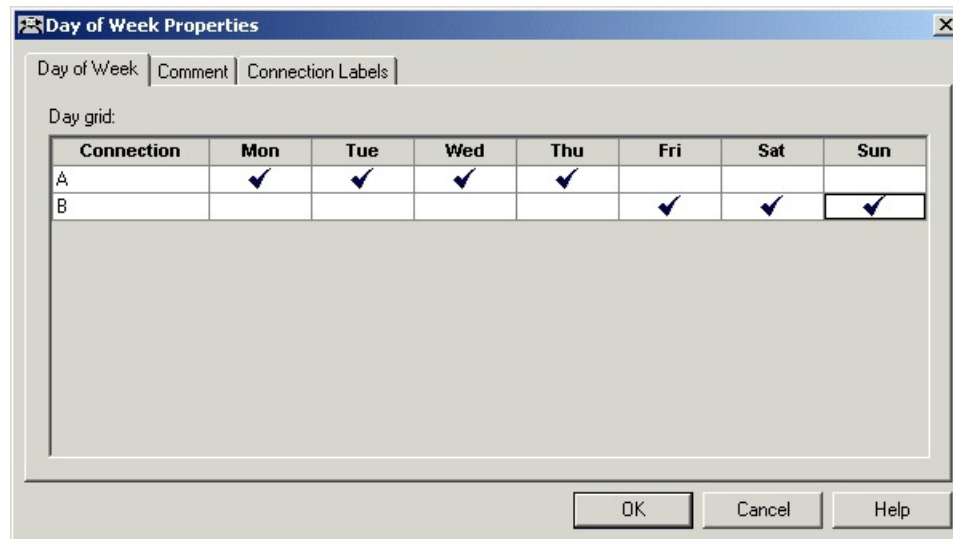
Day of Week Properties

Day of Week | Comment | Connection Labels

Day grid:

| Connection | Mon | Tue | Wed | Thu | Fri | Sat | Sun |
|---|---|---|---|---|---|---|---|
| A | ✔ | ✔ | ✔ | ✔ | | | |
| B | | | | | ✔ | ✔ | ✔ |

OK Cancel Help